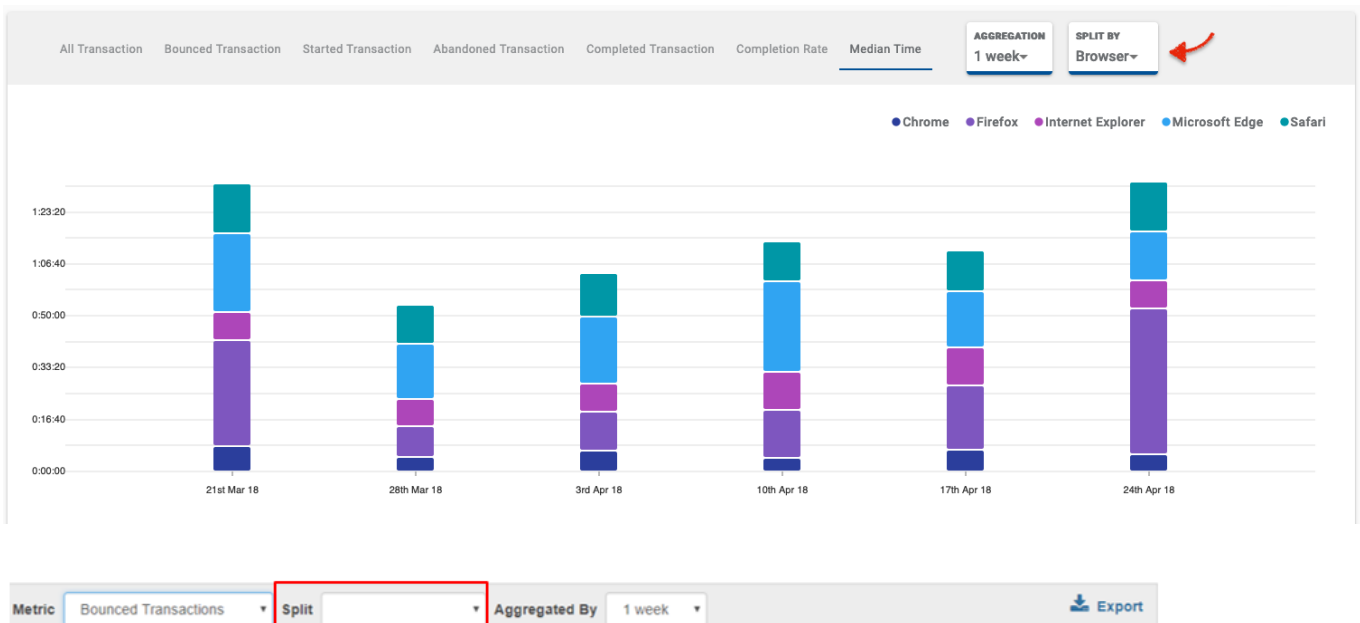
All Transaction Bounced Transaction Started Transaction Abandoned Transaction Completed Transaction Completion Rate Median Time

AGGREGATION
1 week

SPLIT BY
Browser

Chrome Firefox Internet Explorer Microsoft Edge Safari

1:23:20
1:06:40
0:50:00
0:33:20
0:16:40
0:00:00

21st Mar 18 28th Mar 18 3rd Apr 18 10th Apr 18 17th Apr 18 24th Apr 18

Metric Bounced Transactions Split Aggregated By 1 week Export